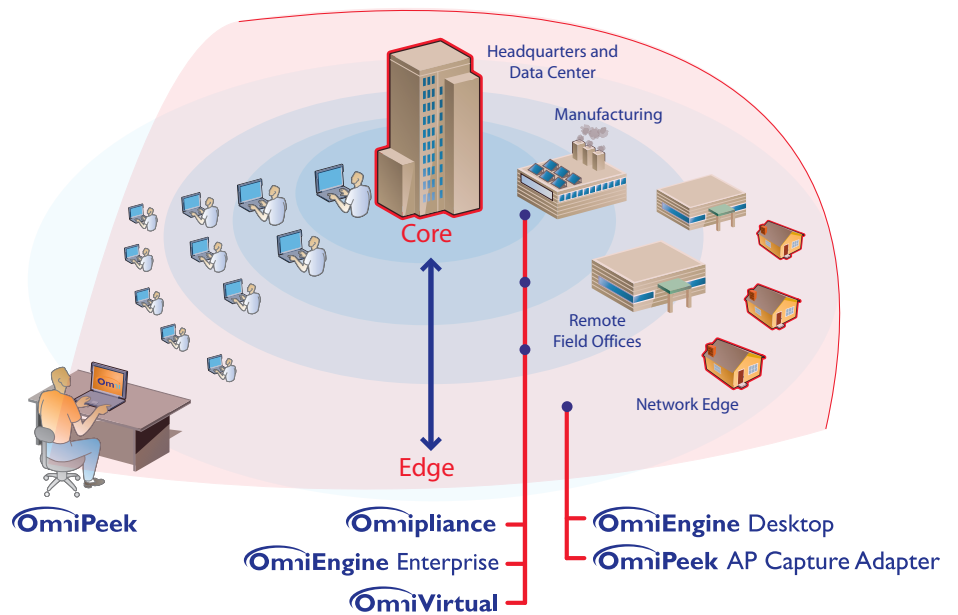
Headquarters and Data Center

Manufacturing

Core

Remote Field Offices

Network Edge

Edge

Omni

OmniPeek

Omnipliance

OmniEngine Enterprise

OmniVirtual

OmniEngine Desktop

OmniPeek AP Capture Adapter